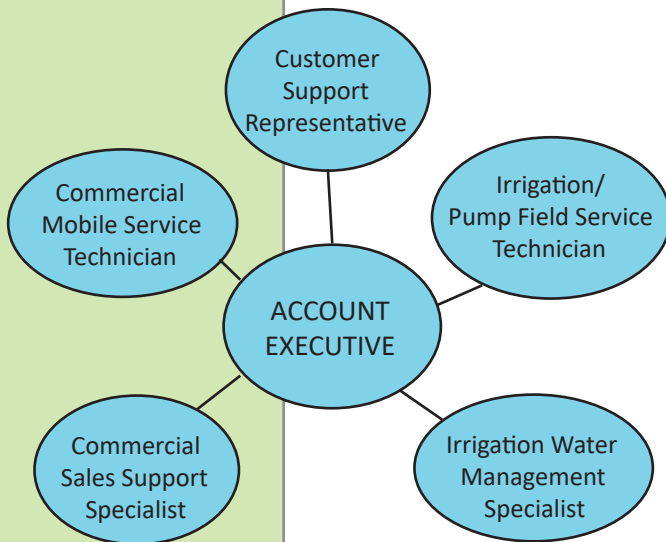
Customer Support Representative

Commercial Mobile Service Technician

Irrigation/ Pump Field Service Technician

ACCOUNT EXECUTIVE

Commercial Sales Support Specialist

Irrigation Water Management Specialist